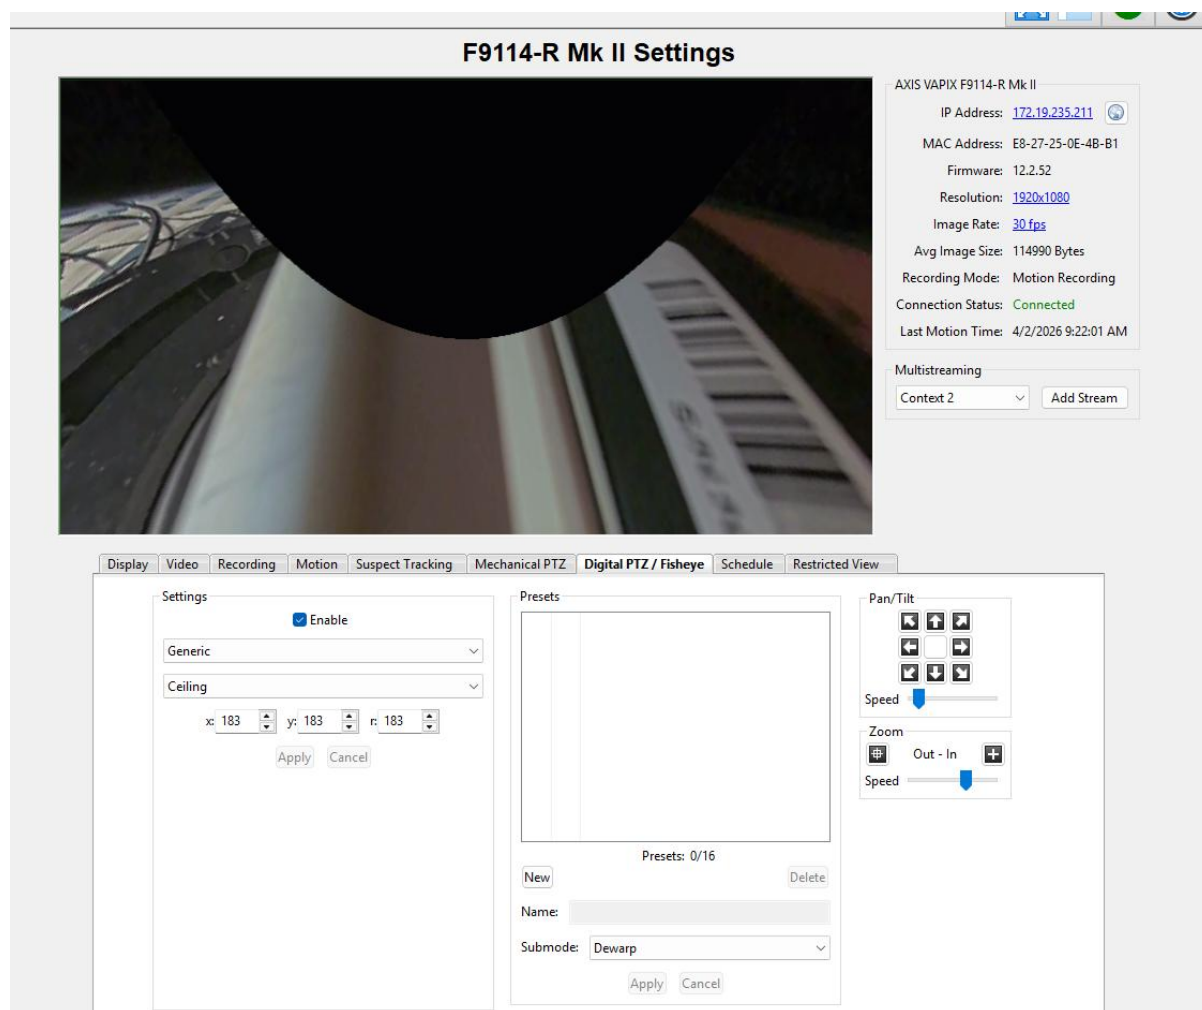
F9114-R Mk II Settings

AXIS VAPIX F9114-R Mk II
IP Address: 172.19.235.211
MAC Address: E8-27-25-0E-4B-B1
Firmware: 12.2.52
Resolution: 1920x1080
Image Rate: 30 fps
Avg Image Size: 114990 Bytes
Recording Mode: Motion Recording
Connection Status: Connected
Last Motion Time: 4/2/2026 9:22:01 AM

Multistreaming
Context 2
Add Stream

Display | Video | Recording | Motion | Suspect Tracking | Mechanical PTZ | Digital PTZ / Fisheye | Schedule | Restricted View

Settings
Enable
Generic
Ceiling
x: 183 y: 183 r: 183
Apply Cancel

Presets
Presets: 0/16
New Delete
Name:
Submode: Dewarp
Apply Cancel

Pan/Tilt
Speed

Zoom
Out - In
Speed